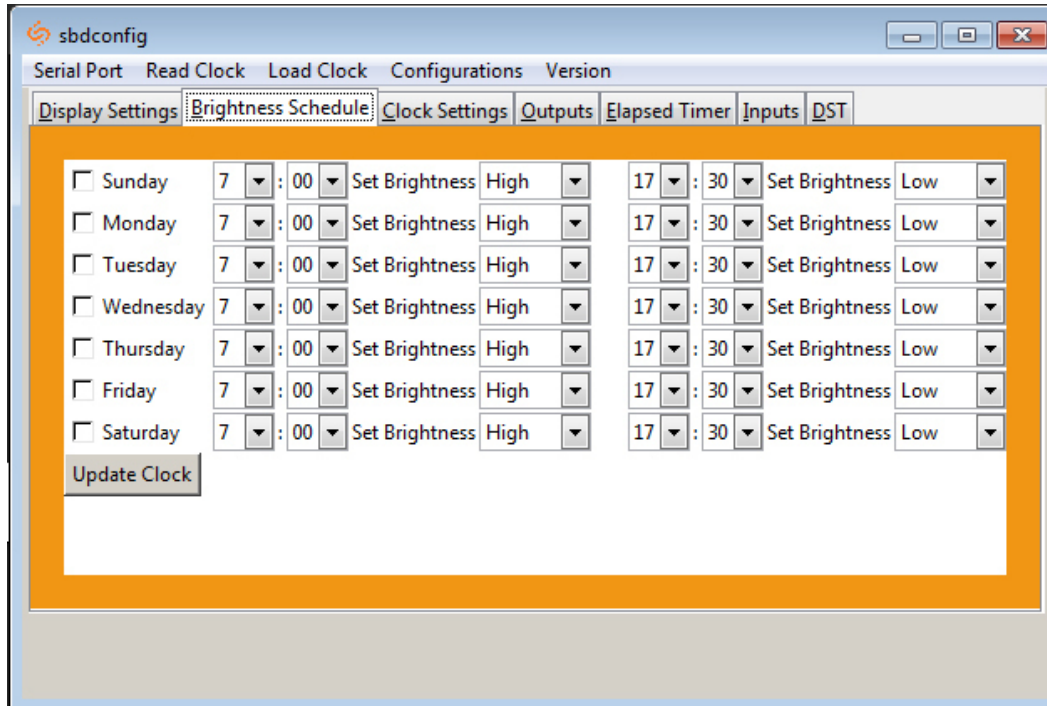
sbdconfig

Serial Port Read Clock Load Clock Configurations Version

Display Settings Brightness Schedule Clock Settings Outputs Elapsed Timer Inputs DST

| | | | | | | | | |
|---|---|---|---|---|---|---|---|---|
| Sunday | 7 | : | 00 | Set Brightness High | 17 | : | 30 | Set Brightness Low |
| Monday | 7 | : | 00 | Set Brightness High | 17 | : | 30 | Set Brightness Low |
| Tuesday | 7 | : | 00 | Set Brightness High | 17 | : | 30 | Set Brightness Low |
| Wednesday | 7 | : | 00 | Set Brightness High | 17 | : | 30 | Set Brightness Low |
| Thursday | 7 | : | 00 | Set Brightness High | 17 | : | 30 | Set Brightness Low |
| Friday | 7 | : | 00 | Set Brightness High | 17 | : | 30 | Set Brightness Low |
| Saturday | 7 | : | 00 | Set Brightness High | 17 | : | 30 | Set Brightness Low |

Update Clock